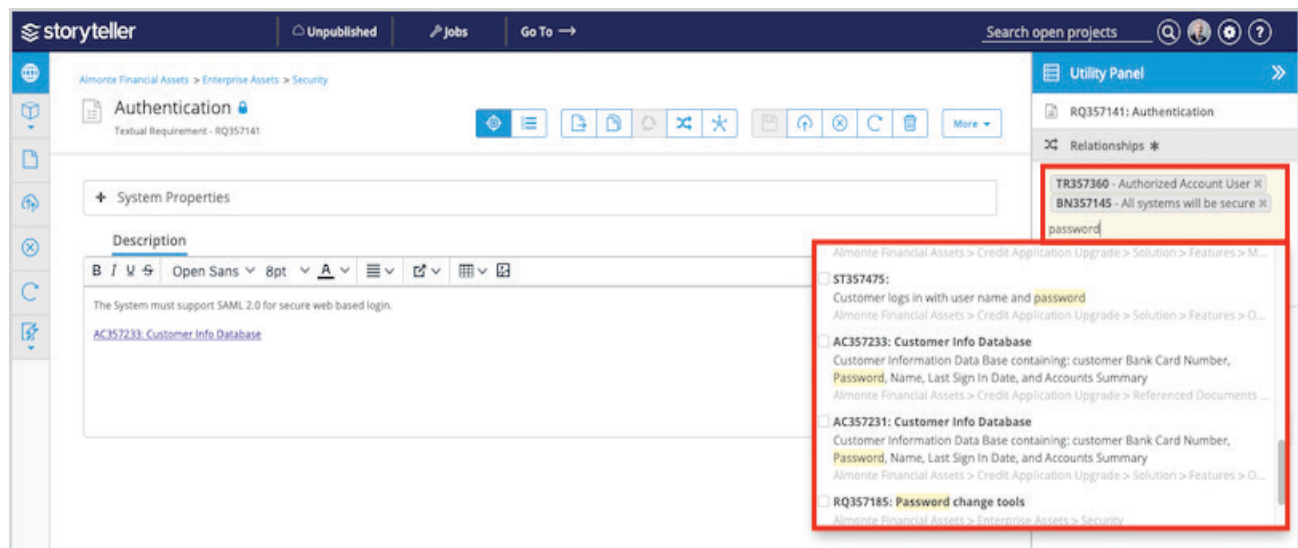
storyteller | Unpublished | Jobs | Go To →

Search open projects

Almonte Financial Assets > Enterprise Assets > Security

Authentication

Textual Requirement - RQ357141

More

Utility Panel

RQ357141: Authentication

Relationships ✱

TR357360 - Authorized Account User ×
BN357145 - All systems will be secure ×
password

Almonte Financial Assets > Credit Application Upgrade > Solution > Features > M...

ST357475:
Customer logs in with user name and password
Almonte Financial Assets > Credit Application Upgrade > Solution > Features > O...

AC357233: Customer Info Database
Customer Information Data Base containing: customer Bank Card Number, Password, Name, Last Sign In Date, and Accounts Summary
Almonte Financial Assets > Credit Application Upgrade > Referenced Documents ...

AC357231: Customer Info Database
Customer Information Data Base containing: customer Bank Card Number, Password, Name, Last Sign In Date, and Accounts Summary
Almonte Financial Assets > Credit Application Upgrade > Solution > Features > O...

RQ357185: Password change tools
Almonte Financial Assets > Enterprise Assets > Security

+ System Properties

Description

B I U S Open Sans 8pt A

The System must support SAML 2.0 for secure web based login.

AC357233: Customer Info Database